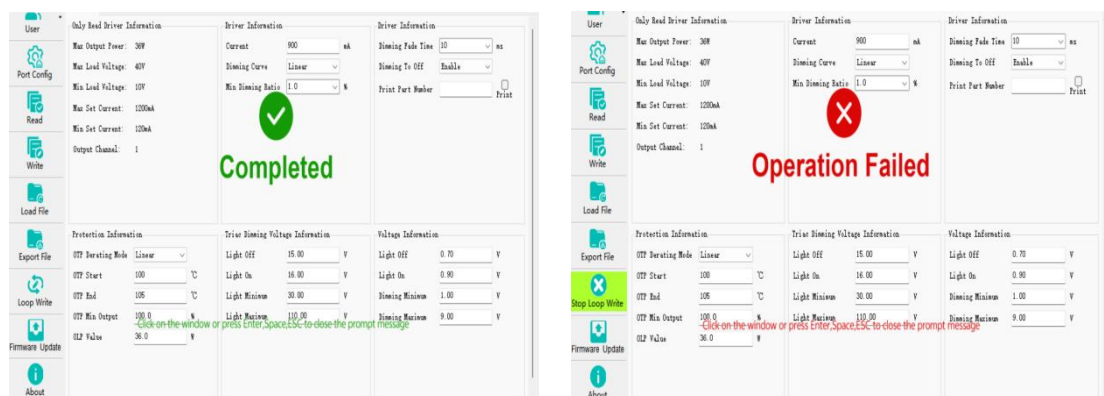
User
Port Config
Read
Write
Load File
Export File
Loop Write
Firmware Update
About

Only Read Driver Information
Max Output Power: 30W
Max Load Voltage: 40V
Min Load Voltage: 10V
Max Set Current: 1200mA
Min Set Current: 120mA
Output Channel: 1

Driver Information
Current 900 mA
Dimming Curve Linear
Min Dimming Ratio 1.0 %

Driver Information
Dimming Fade Time 10 ms
Dimming To Off Enable
Print Part Number Print

Completed

Protection Information
OTP Derating Mode Linear
OTP Start 100 ℃
OTP End 105 ℃
OTP Min Output 100.0 %
OLP Value 36.0 W

Triac Dimming Voltage Information
Light Off 15.00 V
Light On 16.00 V
Light Minimum 30.00 V
Light Maximum 110.00 V

Voltage Information
Light Off 0.70 V
Light On 0.90 V
Dimming Minimum 1.00 V
Dimming Maximum 9.00 V

Click on the window or press Enter,Space,ESC to close the prompt message

User
Port Config
Read
Write
Load File
Export File
Stop Loop Write
Firmware Update
About

Only Read Driver Information
Max Output Power: 30W
Max Load Voltage: 40V
Min Load Voltage: 10V
Max Set Current: 1200mA
Min Set Current: 120mA
Output Channel: 1

Driver Information
Current 900 mA
Dimming Curve Linear
Min Dimming Ratio 1.0 %

Driver Information
Dimming Fade Time 10 ms
Dimming To Off Enable
Print Part Number Print

Operation Failed

Protection Information
OTP Derating Mode Linear
OTP Start 100 ℃
OTP End 105 ℃
OTP Min Output 100.0 %
OLP Value 36.0 W

Triac Dimming Voltage Information
Light Off 15.00 V
Light On 16.00 V
Light Minimum 30.00 V
Light Maximum 110.00 V

Voltage Information
Light Off 0.70 V
Light On 0.90 V
Dimming Minimum 1.00 V
Dimming Maximum 9.00 V

Click on the window or press Enter,Space,ESC to close the prompt message